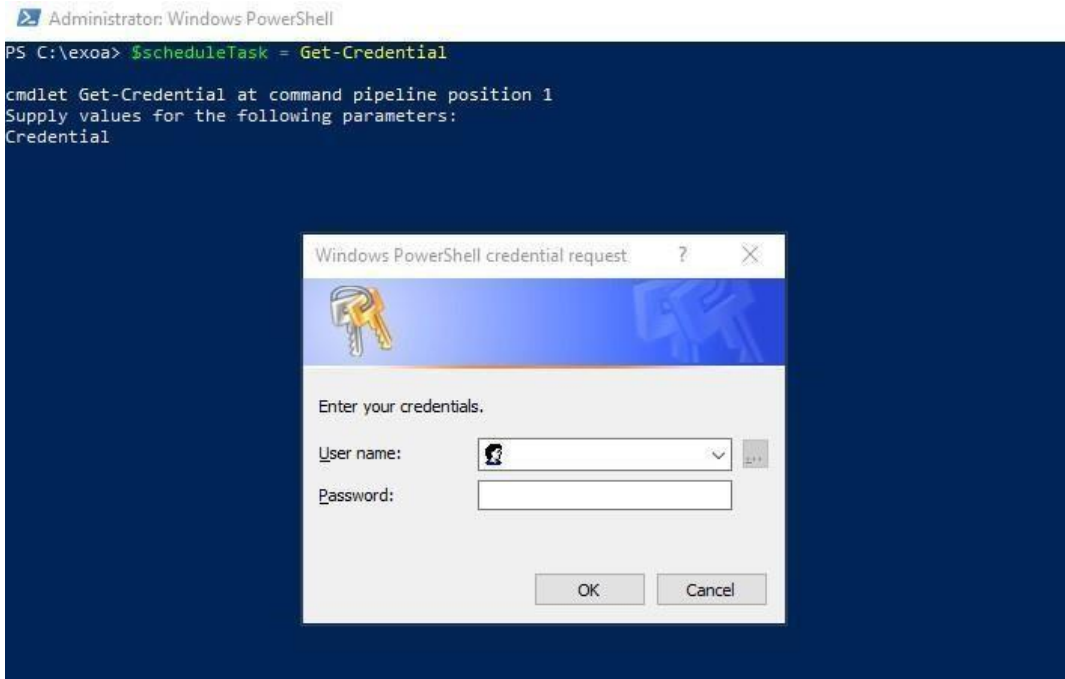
Administrator: Windows PowerShell

PS C:\exoa> $scheduleTask = Get-Credential

cmdlet Get-Credential at command pipeline position 1
Supply values for the following parameters:
Credential

Windows PowerShell credential request ? X

Enter your credentials.

User name:

Password:

OK Cancel